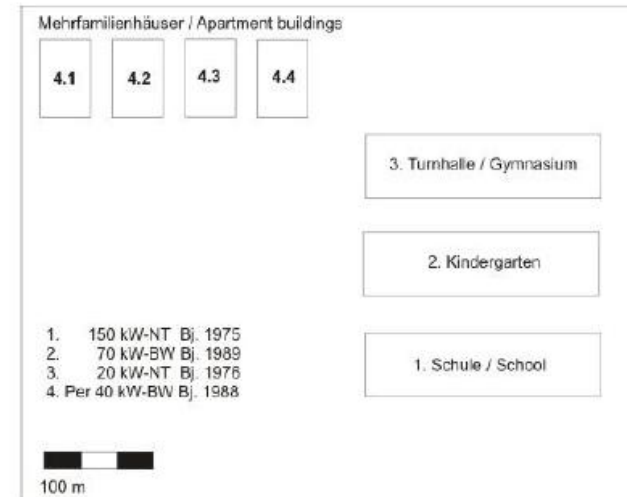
Mehrfamilienhäuser / Apartment buildings

4.1

4.2

4.3

4.4

3. Turnhalle / Gymnasium

2. Kindergarten

1. Schule / School

1. 150 kW-NT Bj. 1975
2. 70 kW-BW Bj. 1989
3. 20 kW-NT Bj. 1976
4. Per 40 kW-BW Bj. 1988

100 m